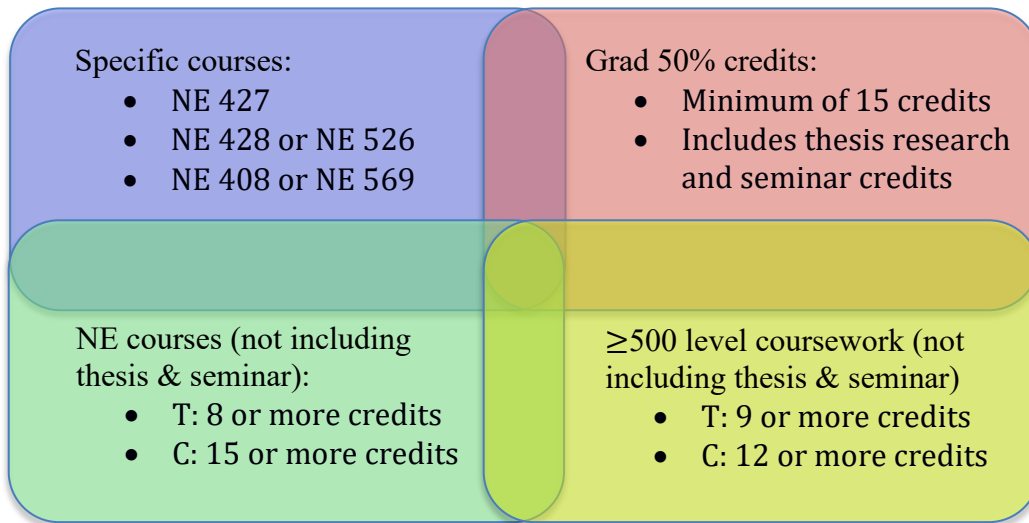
Specific courses:
- NE 427
- NE 428 or NE 526
- NE 408 or NE 569

Grad 50% credits:
- Minimum of 15 credits
- Includes thesis research and seminar credits

NE courses (not including thesis & seminar):
- T: 8 or more credits
- C: 15 or more credits

$\geq$500 level coursework (not including thesis & seminar)
- T: 9 or more credits
- C: 12 or more credits